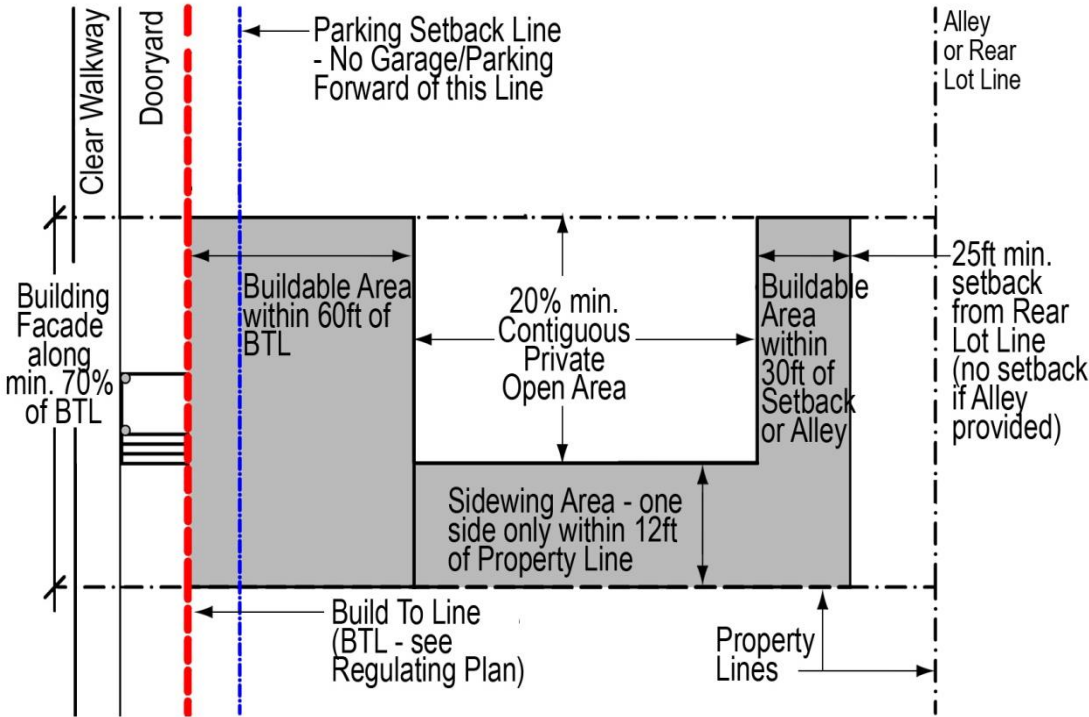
Clear Walkway

Dooryard

Parking Setback Line - No Garage/Parking Forward of this Line

Alley or Rear Lot Line

Building Facade along min. 70% of BTL

Buildable Area within 60ft of BTL

20% min. Contiguous Private Open Area

Buildable Area within 30ft of Setback or Alley

25ft min. setback from Rear Lot Line (no setback if Alley provided)

Sidewing Area - one side only within 12ft of Property Line

Build To Line (BTL - see Regulating Plan)

Property Lines